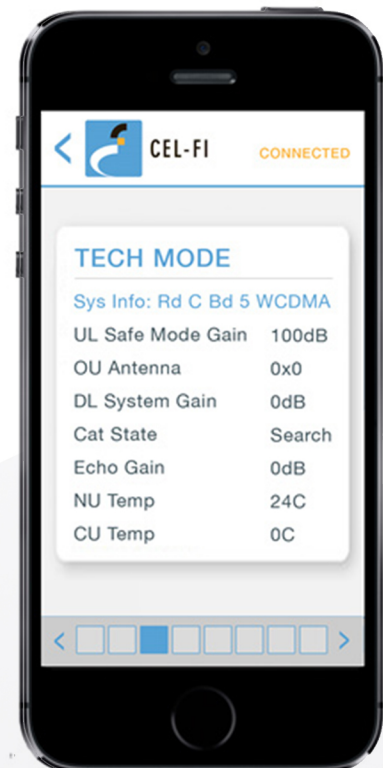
<

CEL-FI

CONNECTED

TECH MODE

Sys Info: Rd C Bd 5 WCDMA

| | |
|---|---|
| UL Safe Mode Gain | 100dB |
| OU Antenna | 0x0 |
| DL System Gain | 0dB |
| Cat State | Search |
| Echo Gain | 0dB |
| NU Temp | 24C |
| CU Temp | 0C |

< >